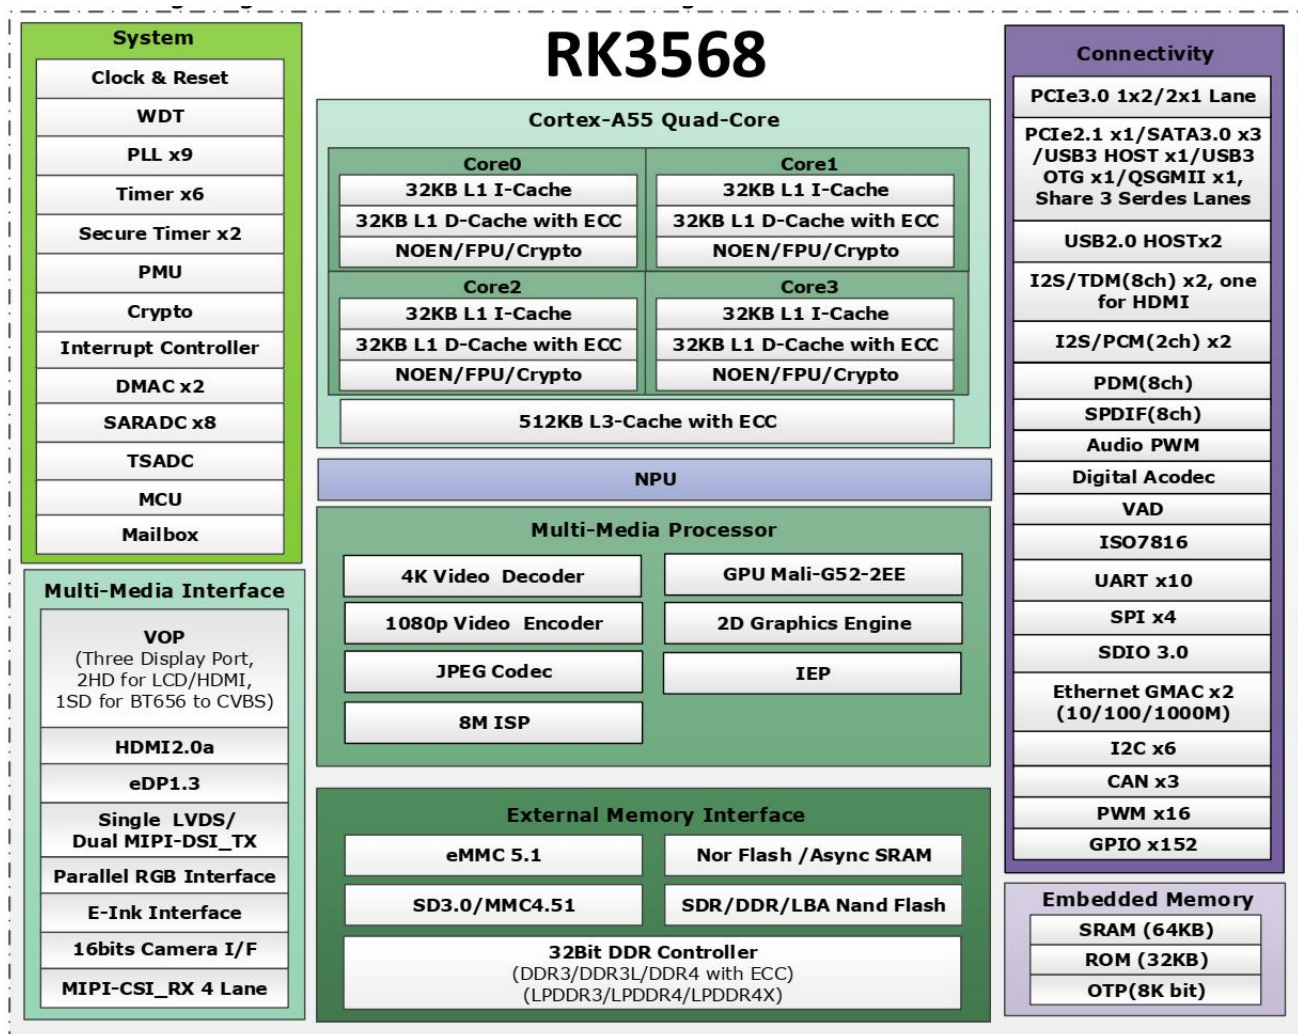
RK3568

System
Clock & Reset
WDT
PLL x9
Timer x6
Secure Timer x2
PMU
Crypto
Interrupt Controller
DMAC x2
SARADC x8
TSADC
MCU
Mailbox

Multi-Media Interface
VOP
(Three Display Port, 2HD for LCD/HDMI, 1SD for BT656 to CVBS)
HDMI2.0a
eDP1.3
Single LVDS/ Dual MIPI-DSI_TX
Parallel RGB Interface
E-Ink Interface
16bits Camera I/F
MIPI-CSI_RX 4 Lane

Cortex-A55 Quad-Core
Core0
32KB L1 I-Cache
32KB L1 D-Cache with ECC
NOEN/FPU/Crypto
Core1
32KB L1 I-Cache
32KB L1 D-Cache with ECC
NOEN/FPU/Crypto
Core2
32KB L1 I-Cache
32KB L1 D-Cache with ECC
NOEN/FPU/Crypto
Core3
32KB L1 I-Cache
32KB L1 D-Cache with ECC
NOEN/FPU/Crypto
512KB L3-Cache with ECC

NPU

Multi-Media Processor
4K Video Decoder
GPU Mali-G52-2EE
1080p Video Encoder
2D Graphics Engine
JPEG Codec
IEP
8M ISP

External Memory Interface
eMMC 5.1
Nor Flash / Async SRAM
SD3.0/MMC4.51
SDR/DDR/LBA Nand Flash
32Bit DDR Controller
(DDR3/DDR3L/DDR4 with ECC)
(LPDDR3/LPDDR4/LPDDR4X)

Connectivity
PCIe3.0 1x2/2x1 Lane
PCIe2.1 x1/SATA3.0 x3 /USB3 HOST x1/USB3 OTG x1/QSGMII x1, Share 3 Serdes Lanes
USB2.0 HOSTx2
I2S/TDM(8ch) x2, one for HDMI
I2S/PCM(2ch) x2
PDM(8ch)
SPDIF(8ch)
Audio PWM
Digital Acodec
VAD
ISO7816
UART x10
SPI x4
SDIO 3.0
Ethernet GMAC x2 (10/100/1000M)
I2C x6
CAN x3
PWM x16
GPIO x152

Embedded Memory
SRAM (64KB)
ROM (32KB)
OTP(8K bit)